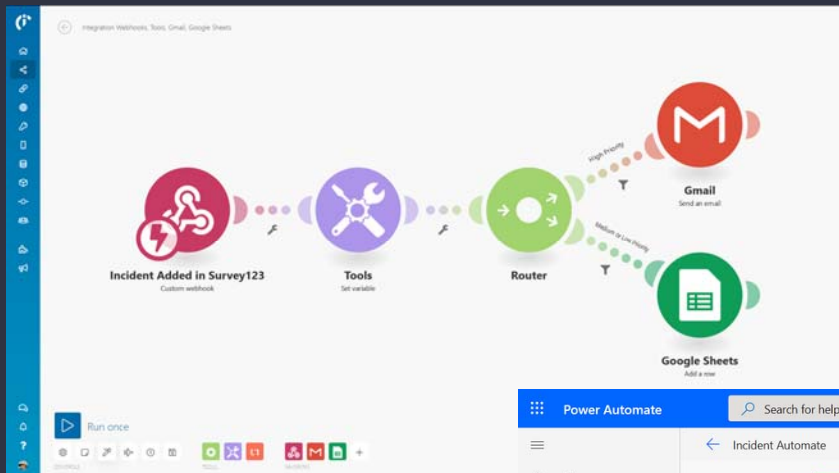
Integration Webhooks, Tools, Gmail, Google Sheets

Incident Added in Survey123
Custom webhook

Tools
Set variable

Router

High Priority

Gmail
Send an email

Medium or Low Priority

Google Sheets
Add a row

Run once

CONTROLS

TOOLS

FAVORITES

Power Automate

Search for help

Incident Automate